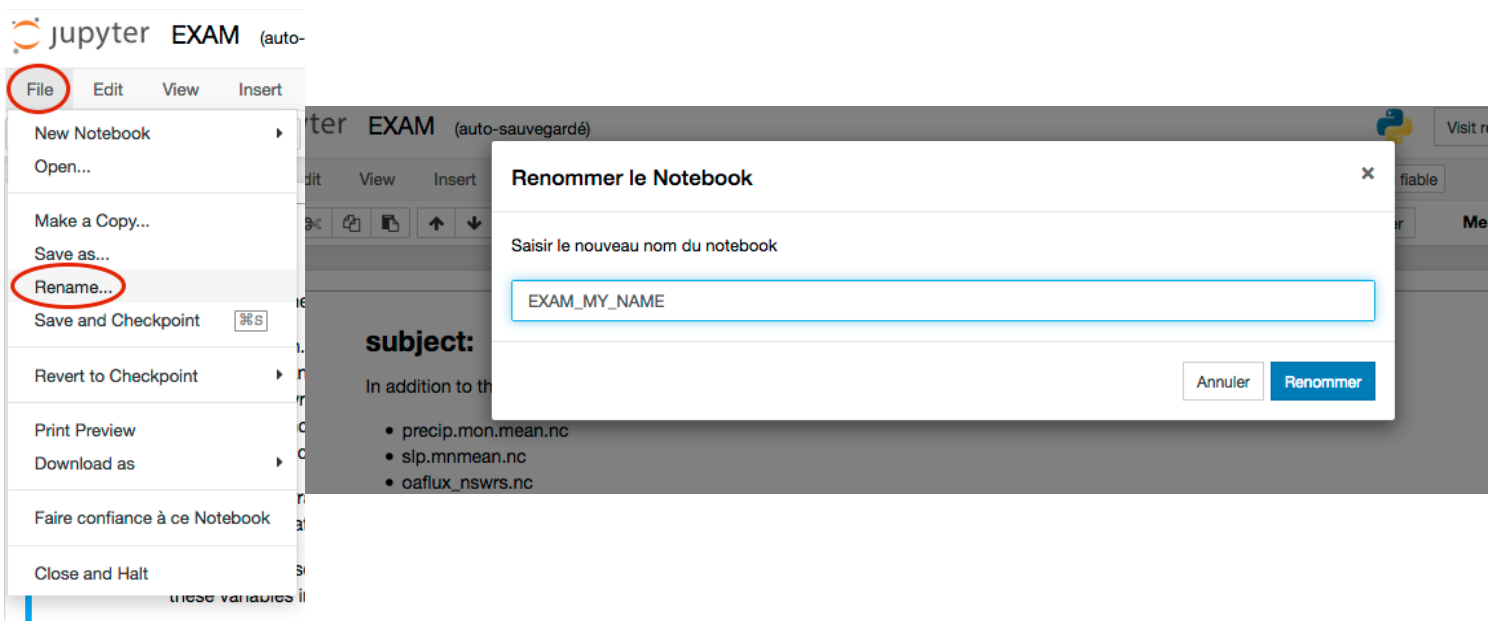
jupyter EXAM (auto-

File Edit View Insert

New Notebook
Open...

Make a Copy...
Save as...
Rename...
Save and Checkpoint ⌘S

Revert to Checkpoint

Print Preview
Download as

Faire confiance à ce Notebook

Close and Halt

these variables i

jupyter EXAM (auto-sauvegardé)

Visit r

Edit View Insert

fiable

Me

subject:

In addition to th

- precip.mon.mean.nc
- slp.mnmean.nc
- oaflux_nswrs.nc

Renommer le Notebook

×

Saisir le nouveau nom du notebook

EXAM_MY_NAME

Annuler Renommer